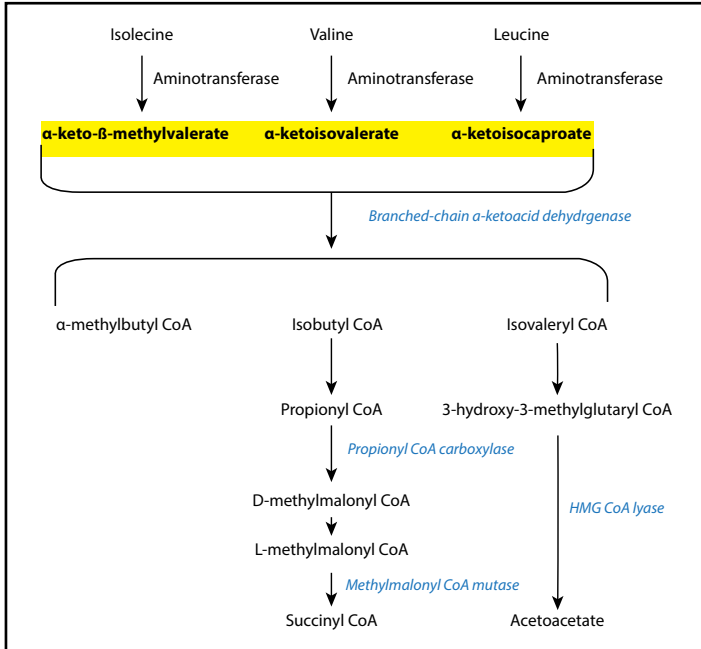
Isolecine

Valine

Leucine

Aminotransferase

Aminotransferase

Aminotransferase

α-keto-ß-methylvalerate

α-ketoisovalerate

α-ketoisocaproate

Branched-chain a-ketoacid dehydrgenase

α-methylbutyl CoA

Isobutyl CoA

Isovaleryl CoA

Propionyl CoA

3-hydroxy-3-methylglutaryl CoA

Propionyl CoA carboxylase

D-methylmalonyl CoA

HMG CoA lyase

L-methylmalonyl CoA

Methylmalonyl CoA mutase

Succinyl CoA

Acetoacetate